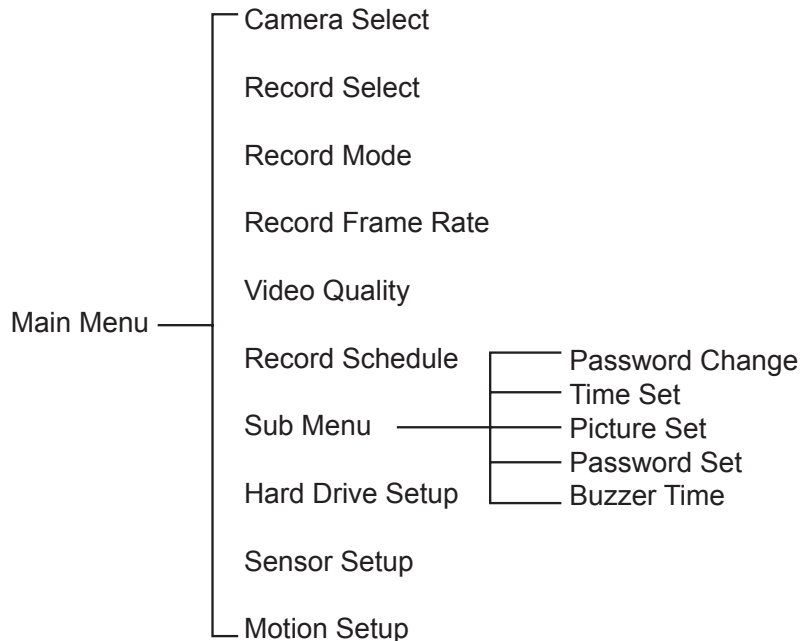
Main Menu

Camera Select

Record Select

Record Mode

Record Frame Rate

Video Quality

Record Schedule

Sub Menu

Hard Drive Setup

Sensor Setup

Motion Setup

Password Change

Time Set

Picture Set

Password Set

Buzzer Time